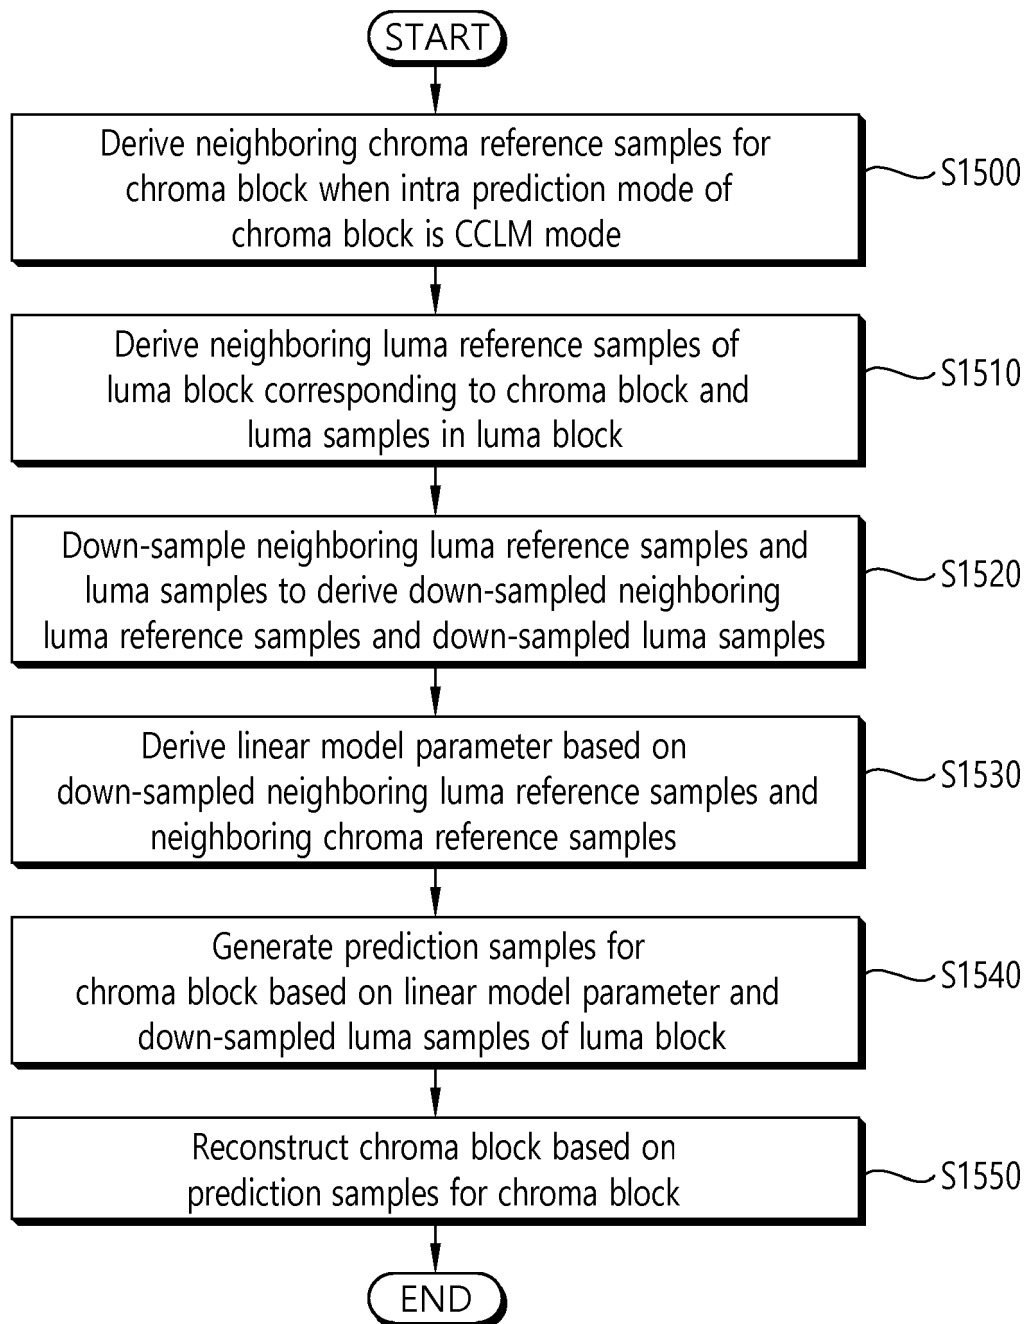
START

Derive neighboring chroma reference samples for chroma block when intra prediction mode of chroma block is CCLM mode

S1500

Derive neighboring luma reference samples of luma block corresponding to chroma block and luma samples in luma block

S1510

Down-sample neighboring luma reference samples and luma samples to derive down-sampled neighboring luma reference samples and down-sampled luma samples

S1520

Derive linear model parameter based on down-sampled neighboring luma reference samples and neighboring chroma reference samples

S1530

Generate prediction samples for chroma block based on linear model parameter and down-sampled luma samples of luma block

S1540

Reconstruct chroma block based on prediction samples for chroma block

S1550

END